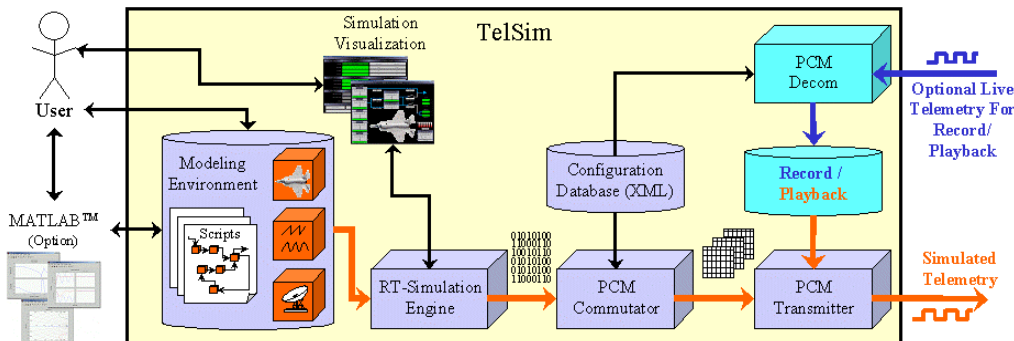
TelSim

User

MATLAB™
(Option)

Simulation Visualization

Modeling Environment

Scripts

RT-Simulation Engine

01010100
10011010
10010110
01010100
01010100
11000110

Configuration Database (XML)

PCM Commutator

PCM Decom

Record / Playback

PCM Transmitter

Optional Live Telemetry For Record/ Playback

Simulated Telemetry